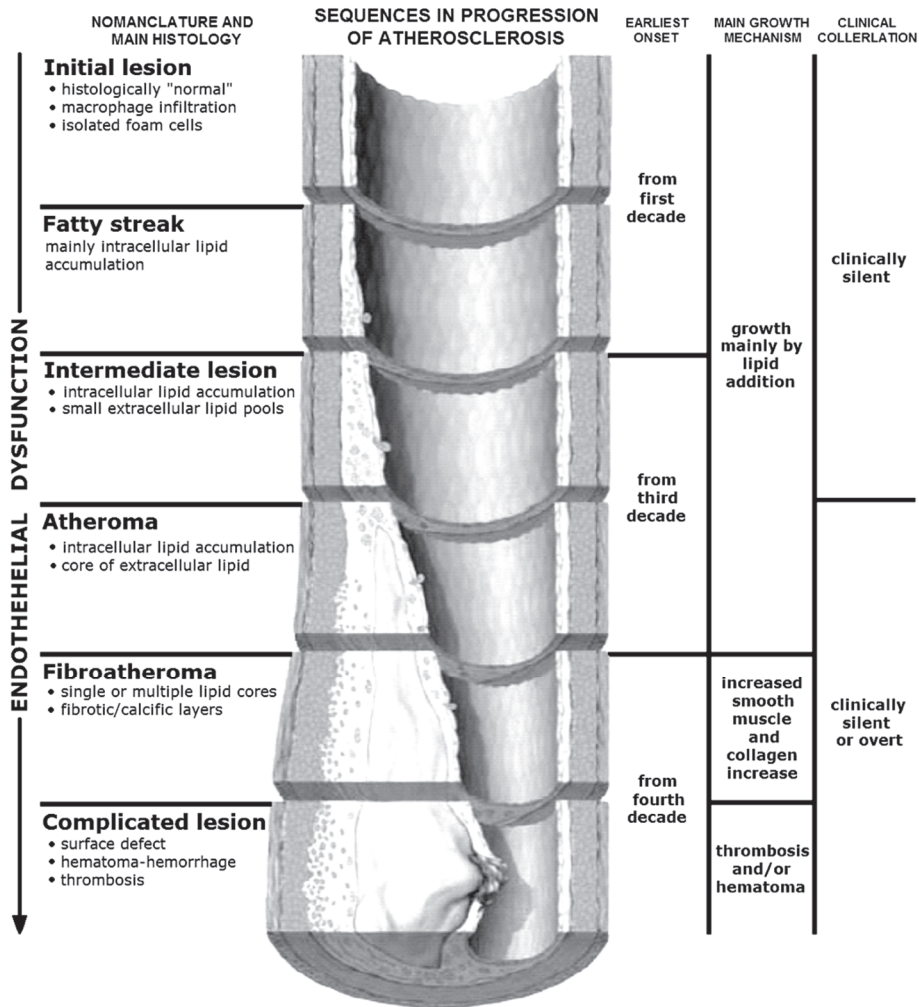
NOMANCLATURE AND MAIN HISTOLOGY

SEQUENCES IN PROGRESSION OF ATHEROSCLEROSIS

EARLIEST ONSET

MAIN GROWTH MECHANISM

CLINICAL COLLERLATION

ENDOTHEHELIAL DYSFUNCTION

Initial lesion
• histologically "normal"
• macrophage infiltration
• isolated foam cells

Fatty streak
mainly intracellular lipid accumulation

Intermediate lesion
• intracellular lipid accumulation
• small extracellular lipid pools

Atheroma
• intracellular lipid accumulation
• core of extracellular lipid

Fibroatheroma
• single or multiple lipid cores
• fibrotic/calcific layers

Complicated lesion
• surface defect
• hematoma-hemorrhage
• thrombosis

from first decade

from third decade

from fourth decade

growth mainly by lipid addition

increased smooth muscle and collagen increase

thrombosis and/or hematoma

clinically silent

clinically silent or overt